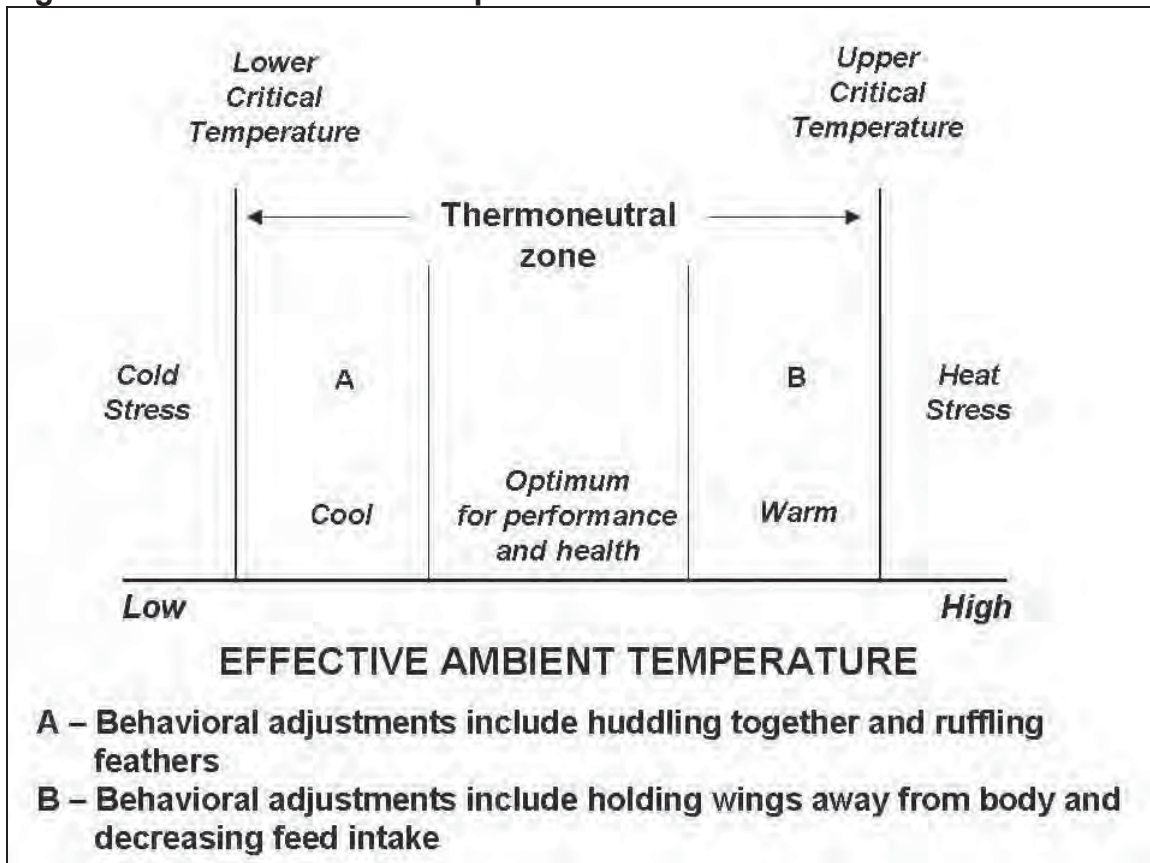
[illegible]

Lower Critical Temperature

Upper Critical Temperature

Thermoneutral zone

Cold Stress

A

B

Heat Stress

Cool

Optimum for performance and health

Warm

Low

High

EFFECTIVE AMBIENT TEMPERATURE

A – Behavioral adjustments include huddling together and ruffling feathers

B – Behavioral adjustments include holding wings away from body and decreasing feed intake